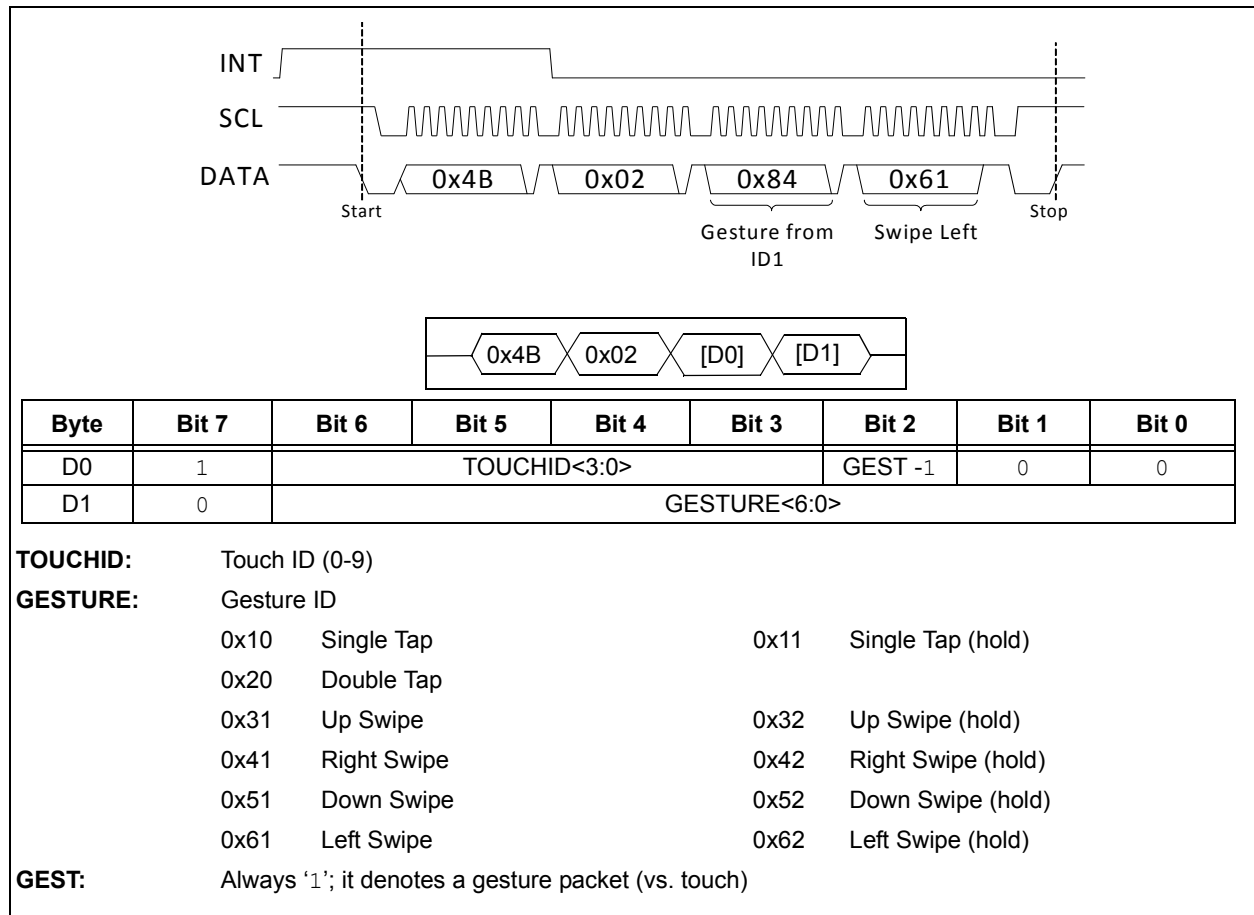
INT

SCL

DATA

0x4B 0x02 0x84 0x61

Start

Stop

Gesture from ID1

Swipe Left

0x4B 0x02 [D0] [D1]

| Byte | Bit 7 | Bit 6 | Bit 5 | Bit 4 | Bit 3 | Bit 2 | Bit 1 | Bit 0 |
|---|---|---|---|---|---|---|---|---|
| D0 | 1 | TOUCHID<3:0> | | | | GEST -1 | 0 | 0 |
| D1 | 0 | GESTURE<6:0> | | | | | | |

TOUCHID: Touch ID (0-9)

GESTURE: Gesture ID

0x10 Single Tap 0x11 Single Tap (hold)

0x20 Double Tap

0x31 Up Swipe 0x32 Up Swipe (hold)

0x41 Right Swipe 0x42 Right Swipe (hold)

0x51 Down Swipe 0x52 Down Swipe (hold)

0x61 Left Swipe 0x62 Left Swipe (hold)

GEST: Always '1'; it denotes a gesture packet (vs. touch)